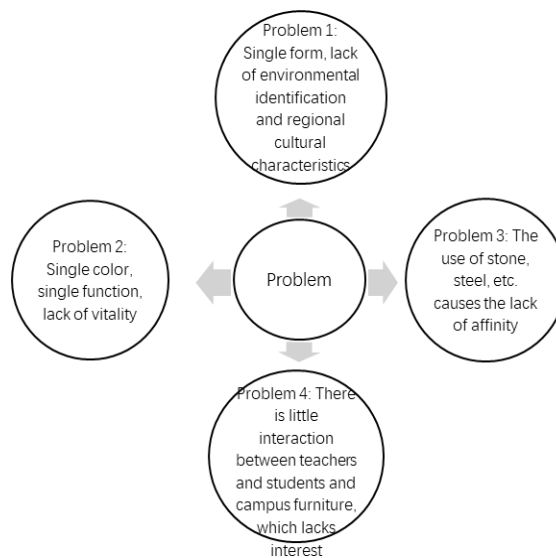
Problem 1: Single form, lack of environmental identification and regional cultural characteristics

Problem 2: Single color, single function, lack of vitality

Problem

Problem 3: The use of stone, steel, etc. causes the lack of affinity

Problem 4: There is little interaction between teachers and students and campus furniture, which lacks interest